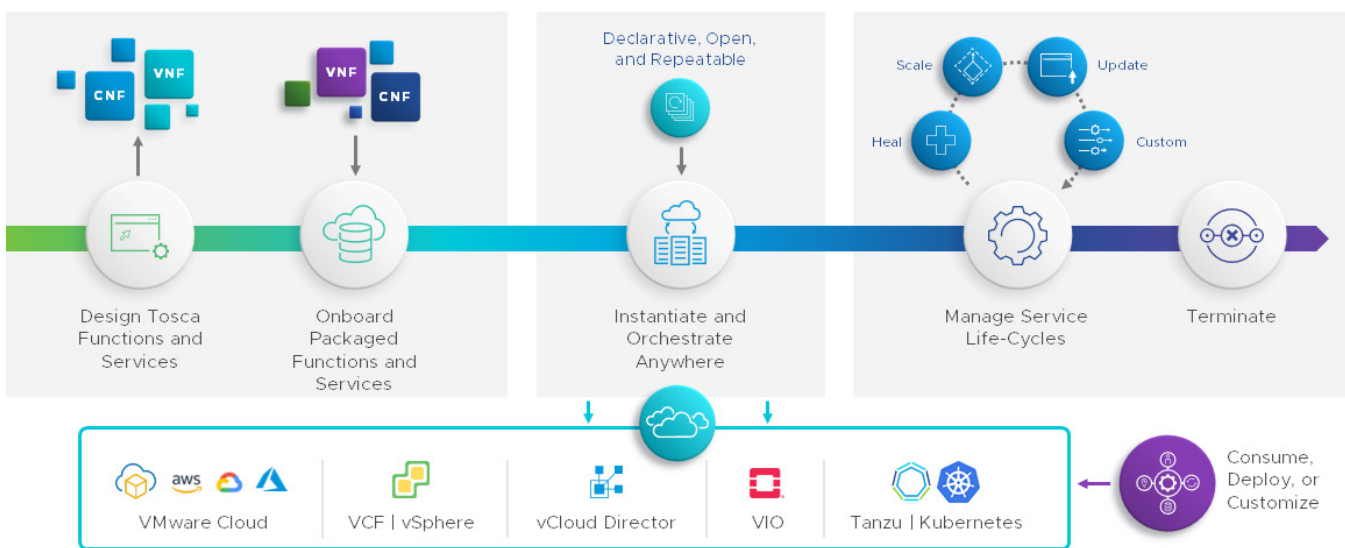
CNF
VNF
VNF
CNF

Design Tosca Functions and Services

Onboard Packaged Functions and Services

Declarative, Open, and Repeatable

Instantiate and Orchestrate Anywhere

Scale
Update
Heal
Custom

Manage Service Life-Cycles

Terminate

aws

VMware Cloud

VCF | vSphere

vCloud Director

VIO

Tanzu | Kubernetes

Consume, Deploy, or Customize